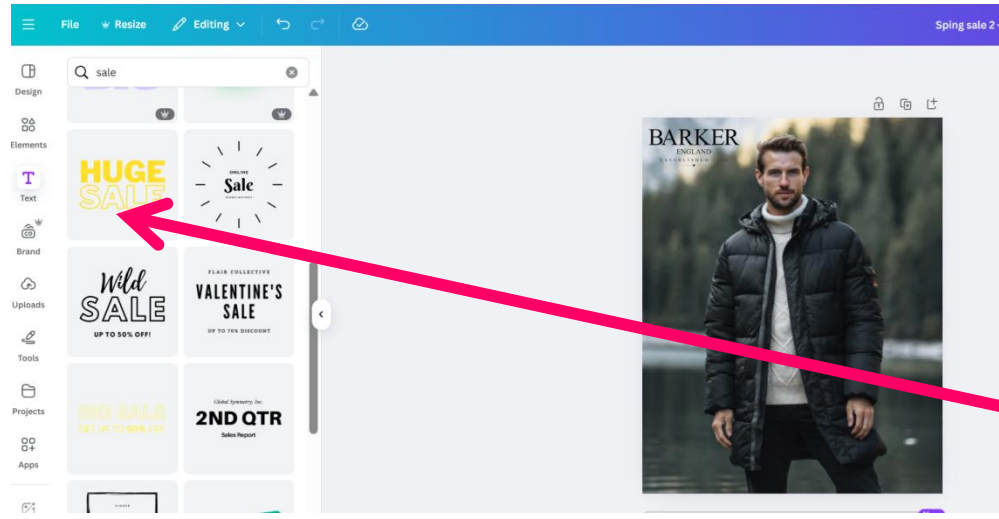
File Resize Editing

Sping sale 2

sale

Design

Elements

Text

Brand

Uploads

Tools

Projects

Apps

HUGE SALE

ONLINE Sale

Wild SALE UP TO 50% OFF!

FLAIR COLLECTIVE VALENTINE'S SALE UP TO 70% DISCOUNT

BIG SALE GET UP TO 60% OFF

Global Symmetry, Inc. 2ND QTR Sales Report

BARKER ENGLAND ESTABLISHED